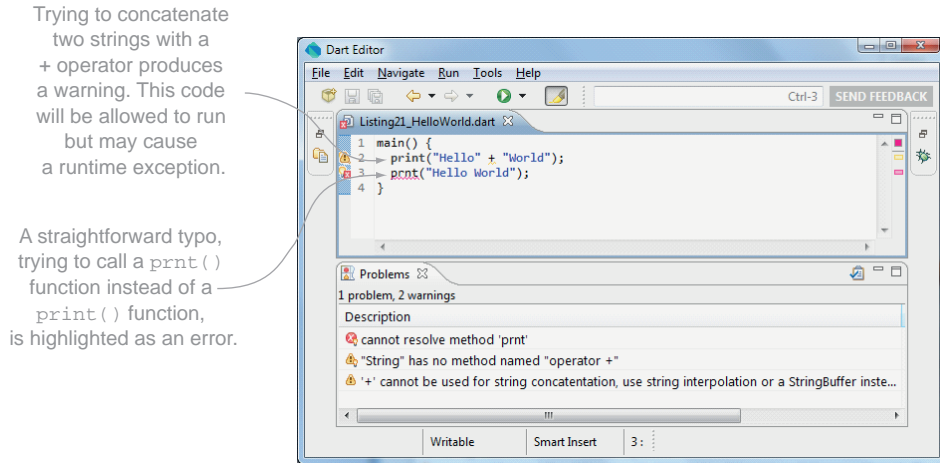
Trying to concatenate two strings with a + operator produces a warning. This code will be allowed to run but may cause a runtime exception.

A straightforward typo, trying to call a prnt() function instead of a print() function, is highlighted as an error.

Dart Editor

File Edit Navigate Run Tools Help

Ctrl-3 SEND FEEDBACK

Listing21_HelloWorld.dart

1 main() {
2 print("Hello" + "World");
3 prnt("Hello World");
4 }

Problems

1 problem, 2 warnings

| Description |
|---|
| cannot resolve method 'prnt' |
| "String" has no method named "operator +" |
| '+' cannot be used for string concatentation, use string interpolation or a StringBuffer inste... |

Writable | Smart Insert | 3: